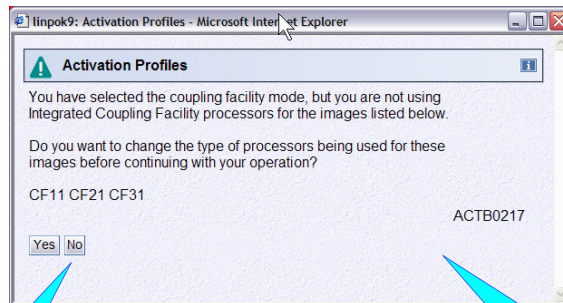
linpok9: Activation Profiles - Microsoft Inter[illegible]et Explorer

Activation Profiles

You have selected the coupling facility mode, but you are not using Integrated Coupling Facility processors for the images listed below.

Do you want to change the type of processors being used for these images before continuing with your operation?

CF11 CF21 CF31

ACTB0217

Yes No